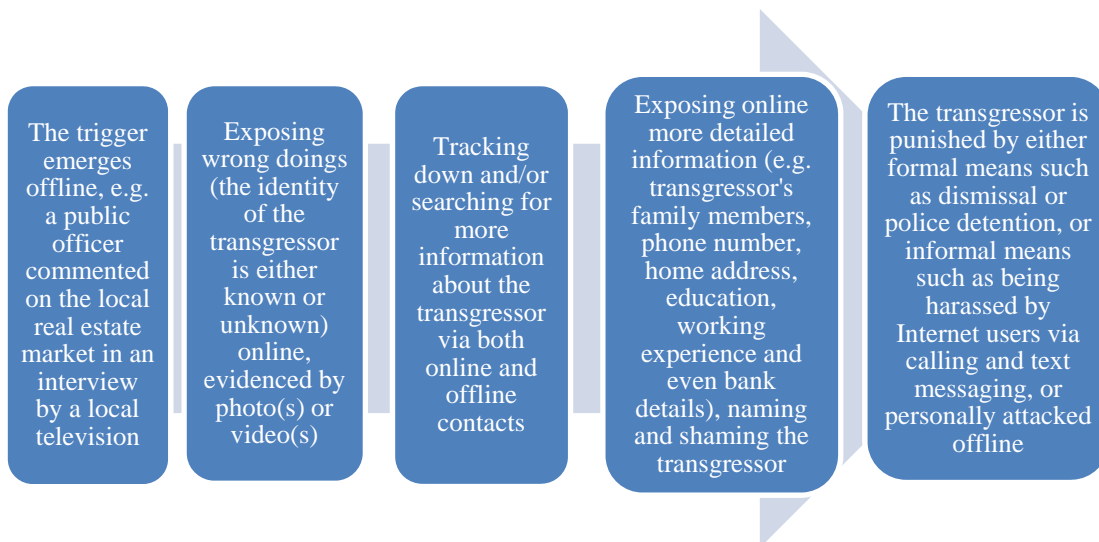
The trigger emerges offline, e.g. a public officer commented on the local real estate market in an interview by a local television

Exposing wrong doings (the identity of the transgressor is either known or unknown) online, evidenced by photo(s) or video(s)

Tracking down and/or searching for more information about the transgressor via both online and offline contacts

Exposing online more detailed information (e.g. transgressor's family members, phone number, home address, education, working experience and even bank details), naming and shaming the transgressor

The transgressor is punished by either formal means such as dismissal or police detention, or informal means such as being harassed by Internet users via calling and text messaging, or personally attacked offline